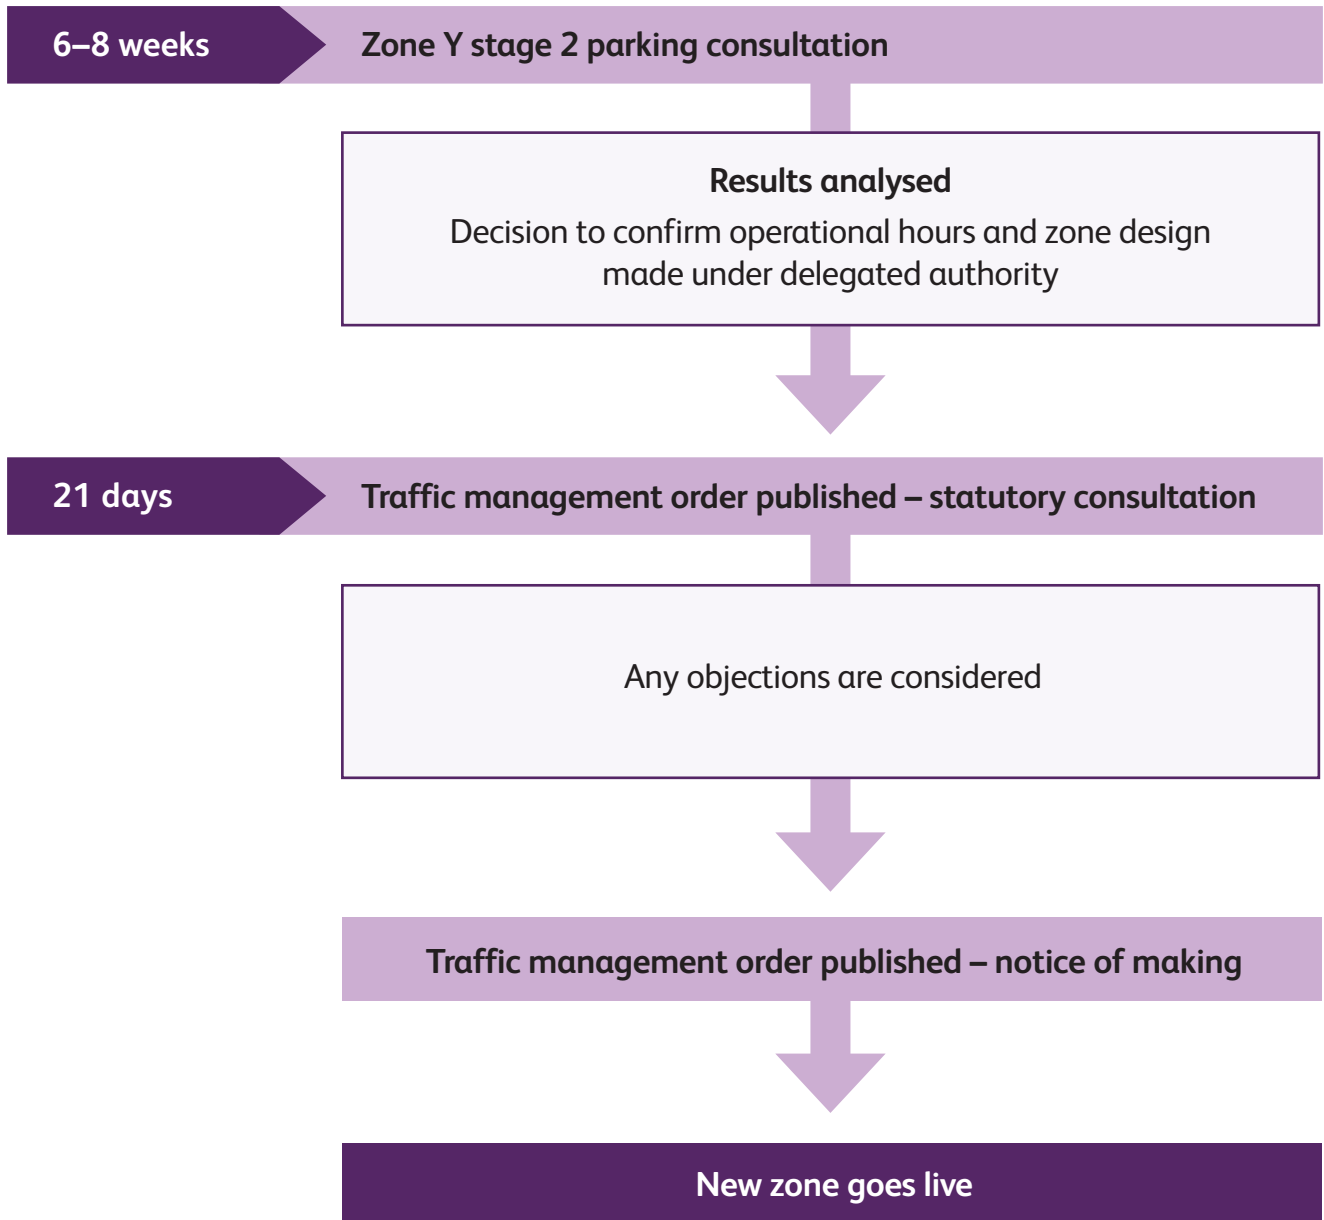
6–8 weeks

Zone Y stage 2 parking consultation

Results analysed

Decision to confirm operational hours and zone design made under delegated authority

21 days

Traffic management order published – statutory consultation

Any objections are considered

Traffic management order published – notice of making

New zone goes live